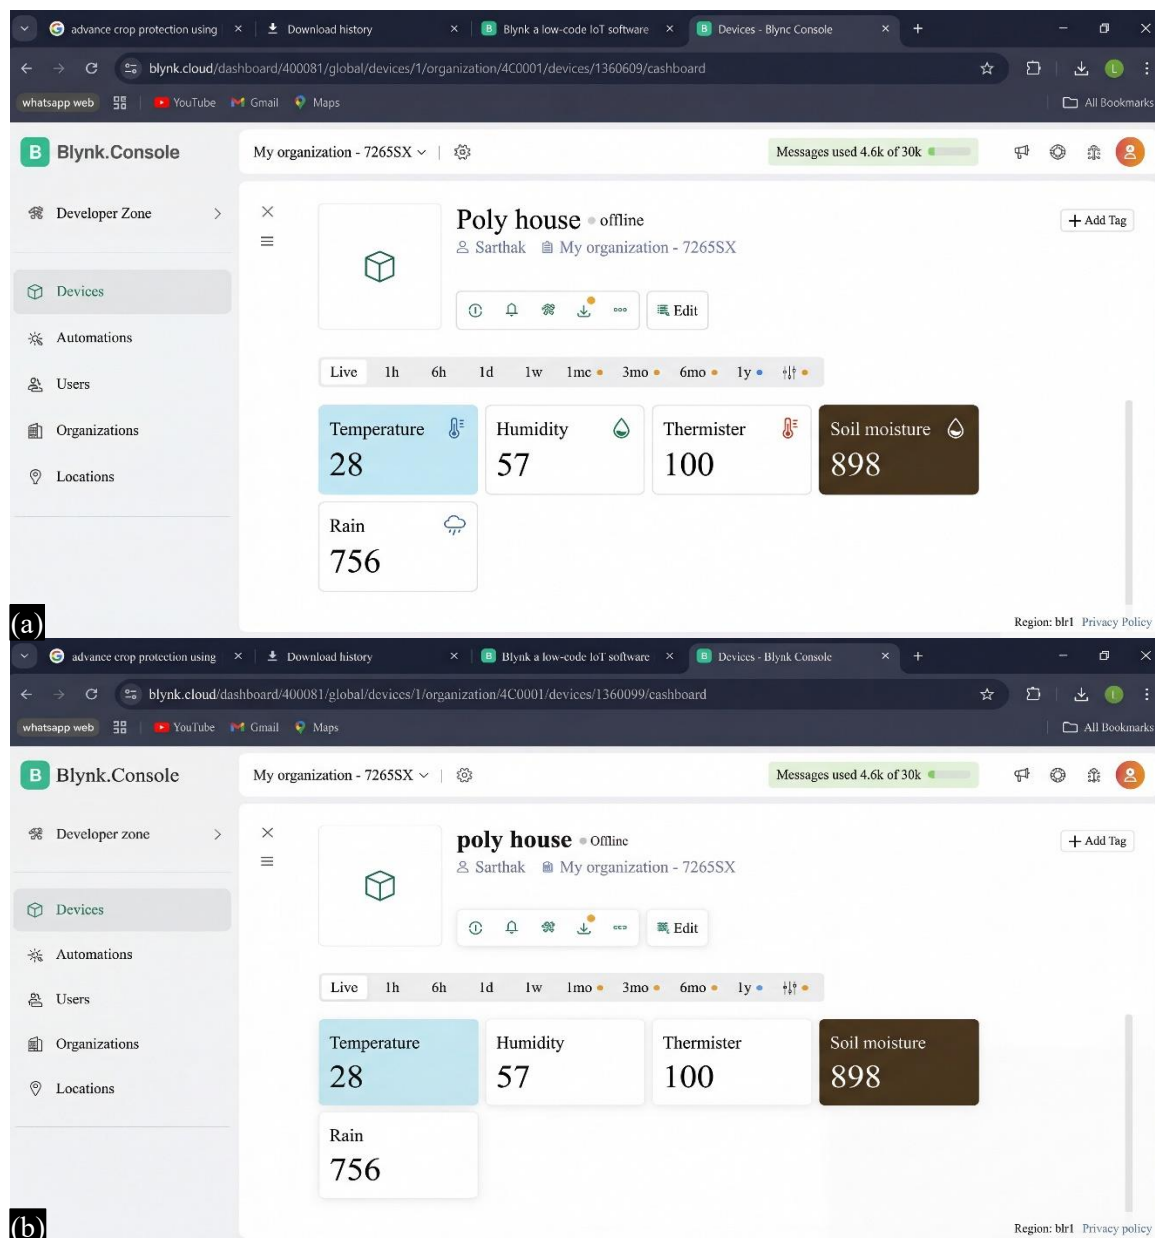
advance crop protection using × Download history × Blynk a low-code IoT software × Devices - Blync Console × +

blynk.cloud/dashboard/400081/global/devices/1/organization/4C0001/devices/1360609/cashboard

whatsapp web YouTube Gmail Maps All Bookmarks

Blynk.Console

My organization - 7265SX

Messages used 4.6k of 30k

Developer Zone

Devices

Automations

Users

Organizations

Locations

Poly house • offline

Sarthak My organization - 7265SX

+ Add Tag

Edit

Live 1h 6h 1d 1w 1mo 3mo 6mo 1y

Temperature 28

Humidity 57

Thermister 100

Soil moisture 898

Rain 756

(a)

Region: blr1 Privacy Policy

advance crop protection using × Download history × Blynk a low-code IoT software × Devices - Blynk Console × +

blynk.cloud/dashboard/400081/global/devices/1/organization/4C0001/devices/1360099/cashboard

whatsapp web YouTube Gmail Maps All Bookmarks

Blynk.Console

My organization - 7265SX

Messages used 4.6k of 30k

Developer zone

Devices

Automations

Users

Organizations

Locations

poly house • Offline

Sarthak My organization - 7265SX

+ Add Tag

Edit

Live 1h 6h 1d 1w 1mo 3mo 6mo 1y

Temperature 28

Humidity 57

Thermister 100

Soil moisture 898

Rain 756

(b)

Region: blr1 Privacy policy